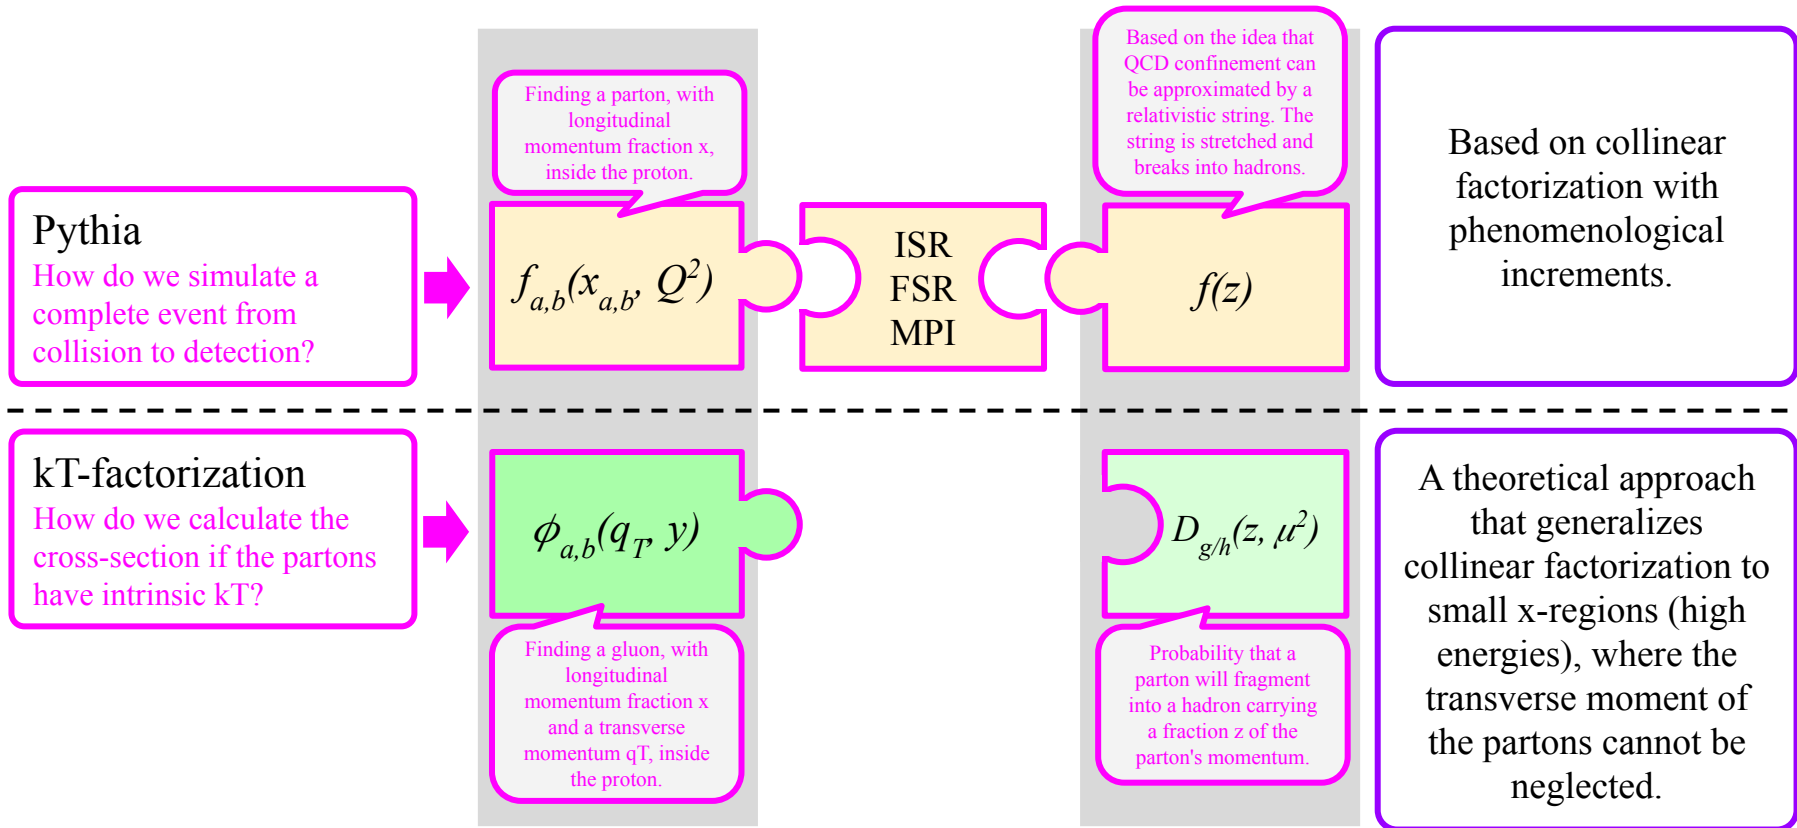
Pythia
How do we simulate a complete event from collision to detection?

Finding a parton, with longitudinal momentum fraction x, inside the proton.

$f_{a,b}(x_{a,b}, Q^2)$

ISR
FSR
MPI

Based on the idea that QCD confinement can be approximated by a relativistic string. The string is stretched and breaks into hadrons.

$f(z)$

Based on collinear factorization with phenomenological increments.

kT-factorization
How do we calculate the cross-section if the partons have intrinsic kT?

$\phi_{a,b}(q_T, y)$

Finding a gluon, with longitudinal momentum fraction x and a transverse momentum qT, inside the proton.

$D_{g/h}(z, \mu^2)$

Probability that a parton will fragment into a hadron carrying a fraction z of the parton's momentum.

A theoretical approach that generalizes collinear factorization to small x-regions (high energies), where the transverse moment of the partons cannot be neglected.